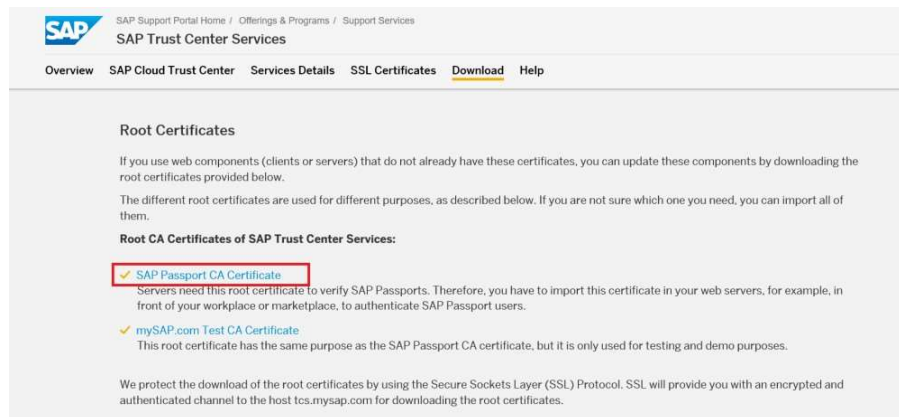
SAP

SAP Support Portal Home / Offerings & Programs / Support Services

SAP Trust Center Services

Overview SAP Cloud Trust Center Services Details SSL Certificates Download Help

Root Certificates

If you use web components (clients or servers) that do not already have these certificates, you can update these components by downloading the root certificates provided below.

The different root certificates are used for different purposes, as described below. If you are not sure which one you need, you can import all of them.

Root CA Certificates of SAP Trust Center Services:

✓ SAP Passport CA Certificate
Servers need this root certificate to verify SAP Passports. Therefore, you have to import this certificate in your web servers, for example, in front of your workplace or marketplace, to authenticate SAP Passport users.

✓ mySAP.com Test CA Certificate
This root certificate has the same purpose as the SAP Passport CA certificate, but it is only used for testing and demo purposes.

We protect the download of the root certificates by using the Secure Sockets Layer (SSL) Protocol. SSL will provide you with an encrypted and authenticated channel to the host tcs.mysap.com for downloading the root certificates.